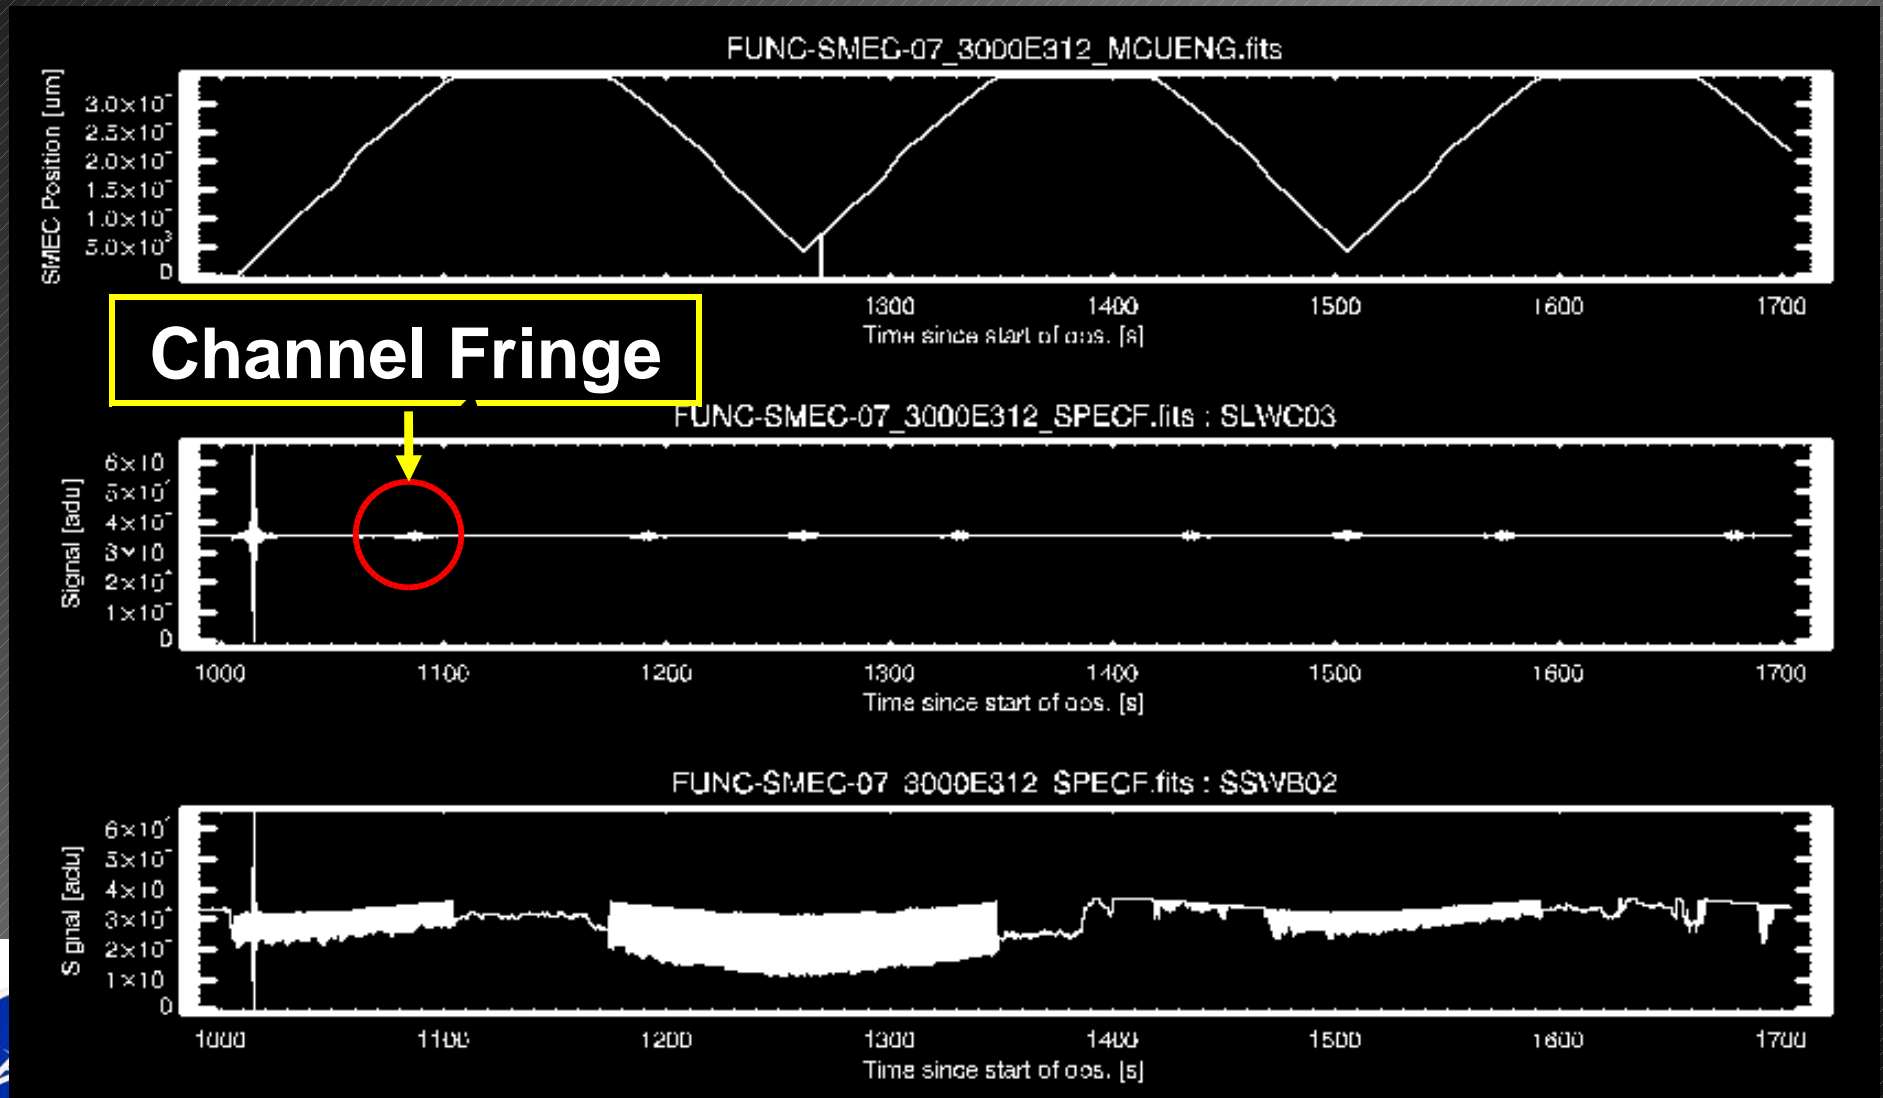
FUNC-SMEC-07_3000E312_MCUENG.fits

SMEC Position [um]

$3.0\times10^{-}$
$2.5\times10^{-}$
$2.0\times10^{-}$
$1.5\times10^{-}$
$1.0\times10^{-}$
$5.0\times10^{3}$
0

1300 1400 1500 1600 1700

Time since start of obs. [s]

Channel Fringe

FUNC-SMEC-07_3000E312_SPECF.fits : SLWC03

Signal [adu]

$6\times10$
$5\times10^{-}$
$4\times10^{-}$
$3\times10$
$2\times10^{-}$
$1\times10^{-}$
0

1000 1100 1200 1300 1400 1500 1600 1700

Time since start of obs. [s]

FUNC-SMEC-07 3000E312 SPECF.fits : SSWB02

Signal [adu]

$6\times10^{-}$
$5\times10^{-}$
$4\times10$
$3\times10^{-}$
$2\times10^{-}$
$1\times10$
0

1000 1100 1200 1300 1400 1500 1600 1700

Time since start of obs. [s]